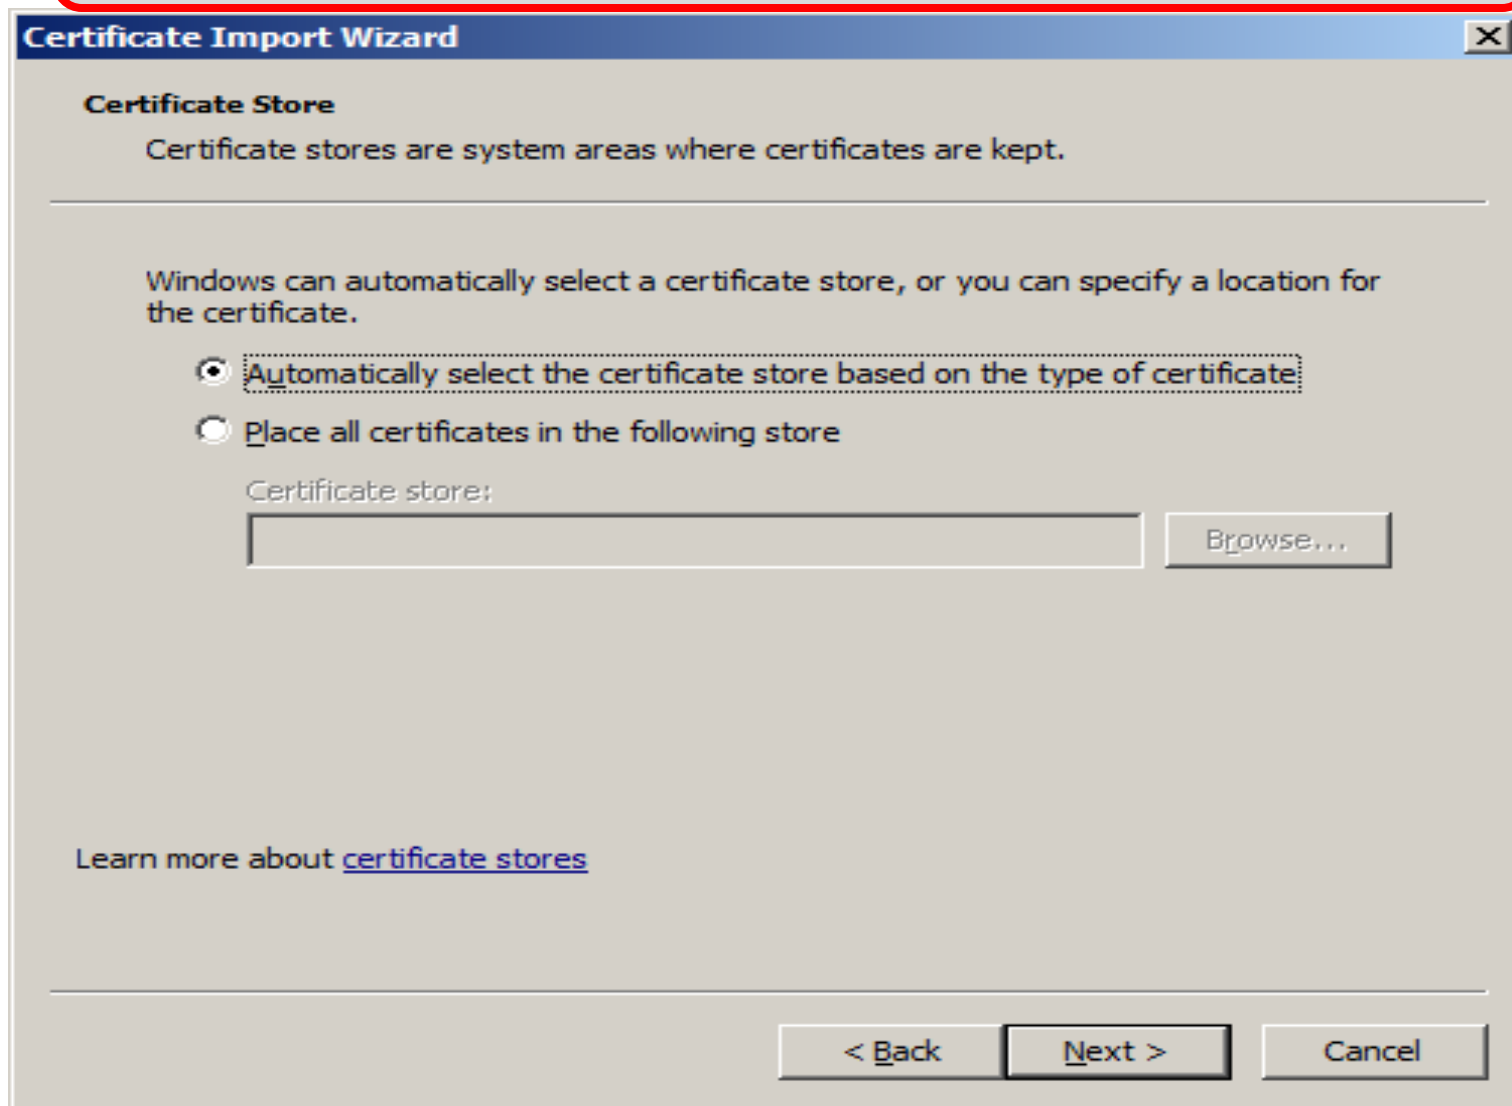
Certificate Import Wizard

Certificate Store

Certificate stores are system areas where certificates are kept.

Windows can automatically select a certificate store, or you can specify a location for the certificate.

Automatically select the certificate store based on the type of certificate

Place all certificates in the following store

Certificate store:

Browse...

Learn more about certificate stores

< Back

Next >

Cancel